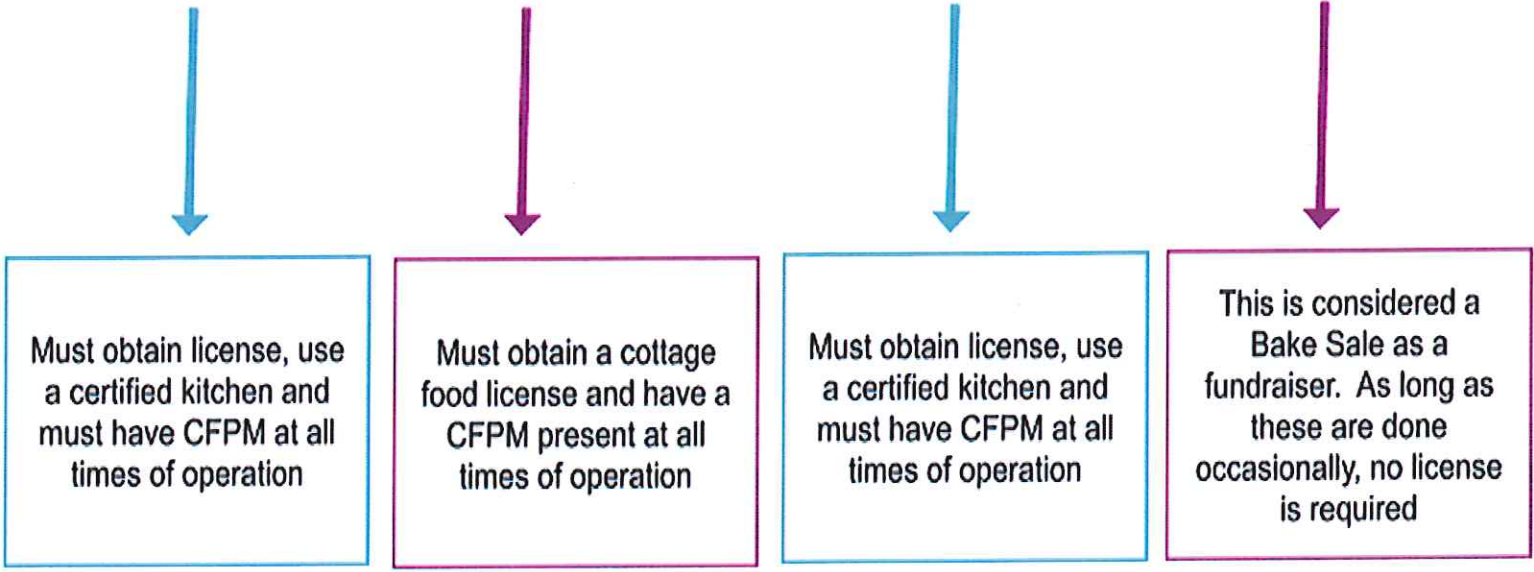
Must obtain license, use a certified kitchen and must have CFPM at all times of operation

Must obtain a cottage food license and have a CFPM present at all times of operation

Must obtain license, use a certified kitchen and must have CFPM at all times of operation

This is considered a Bake Sale as a fundraiser. As long as these are done occasionally, no license is required